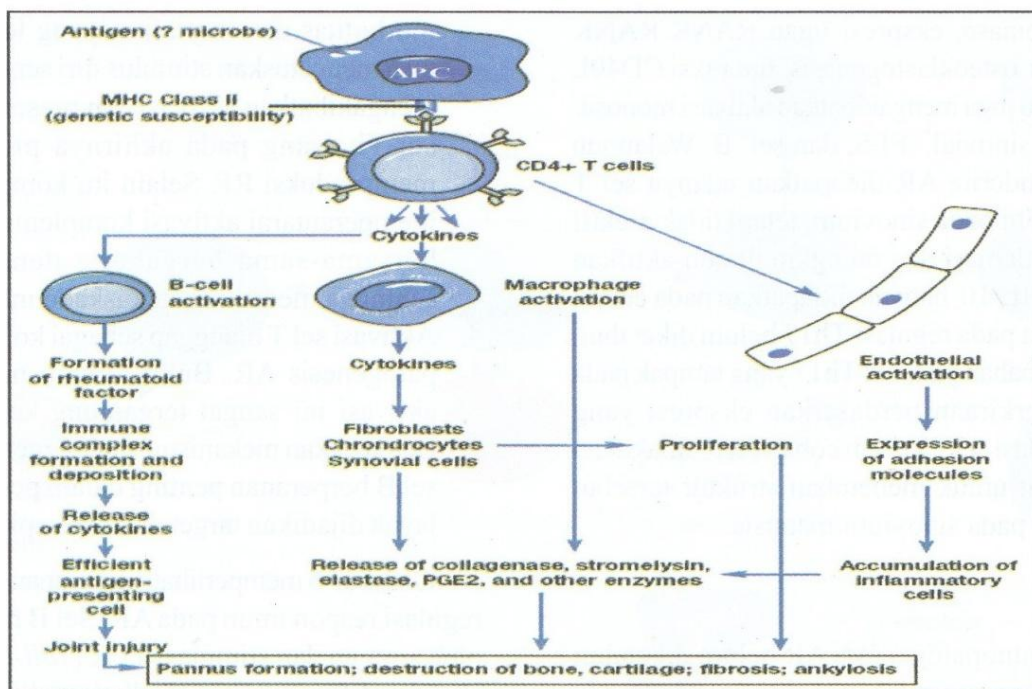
Antigen (? microbe)

APC

MHC Class II (genetic susceptibility)

CD4+ T cells

Cytokines

B-cell activation

Macrophage activation

Endothelial activation

Formation of rheumatoid factor

Cytokines

Immune complex formation and deposition

Fibroblasts Chrondrocytes Synovial cells

Proliferation

Expression of adhesion molecules

Release of cytokines

Efficient antigen-presenting cell

Release of collagenase, stromelysin, elastase, PGE2, and other enzymes

Accumulation of inflammatory cells

Joint injury

Pannus formation; destruction of bone, cartilage; fibrosis; ankylosis